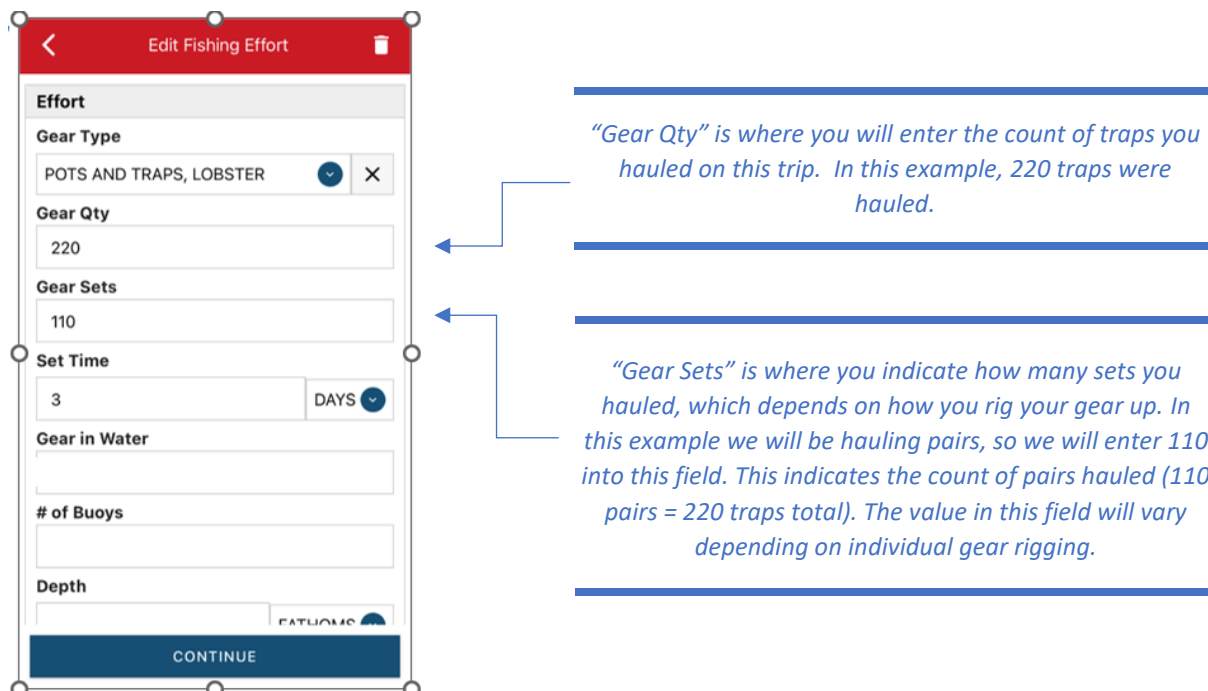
Edit Fishing Effort

Effort

Gear Type

POTS AND TRAPS, LOBSTER

Gear Qty

220

Gear Sets

110

Set Time

3

DAYS

Gear in Water

# of Buoys

Depth

FATHOMS

CONTINUE

"Gear Qty" is where you will enter the count of traps you hauled on this trip. In this example, 220 traps were hauled.

"Gear Sets" is where you indicate how many sets you hauled, which depends on how you rig your gear up. In this example we will be hauling pairs, so we will enter 110 into this field. This indicates the count of pairs hauled (110 pairs = 220 traps total). The value in this field will vary depending on individual gear rigging.